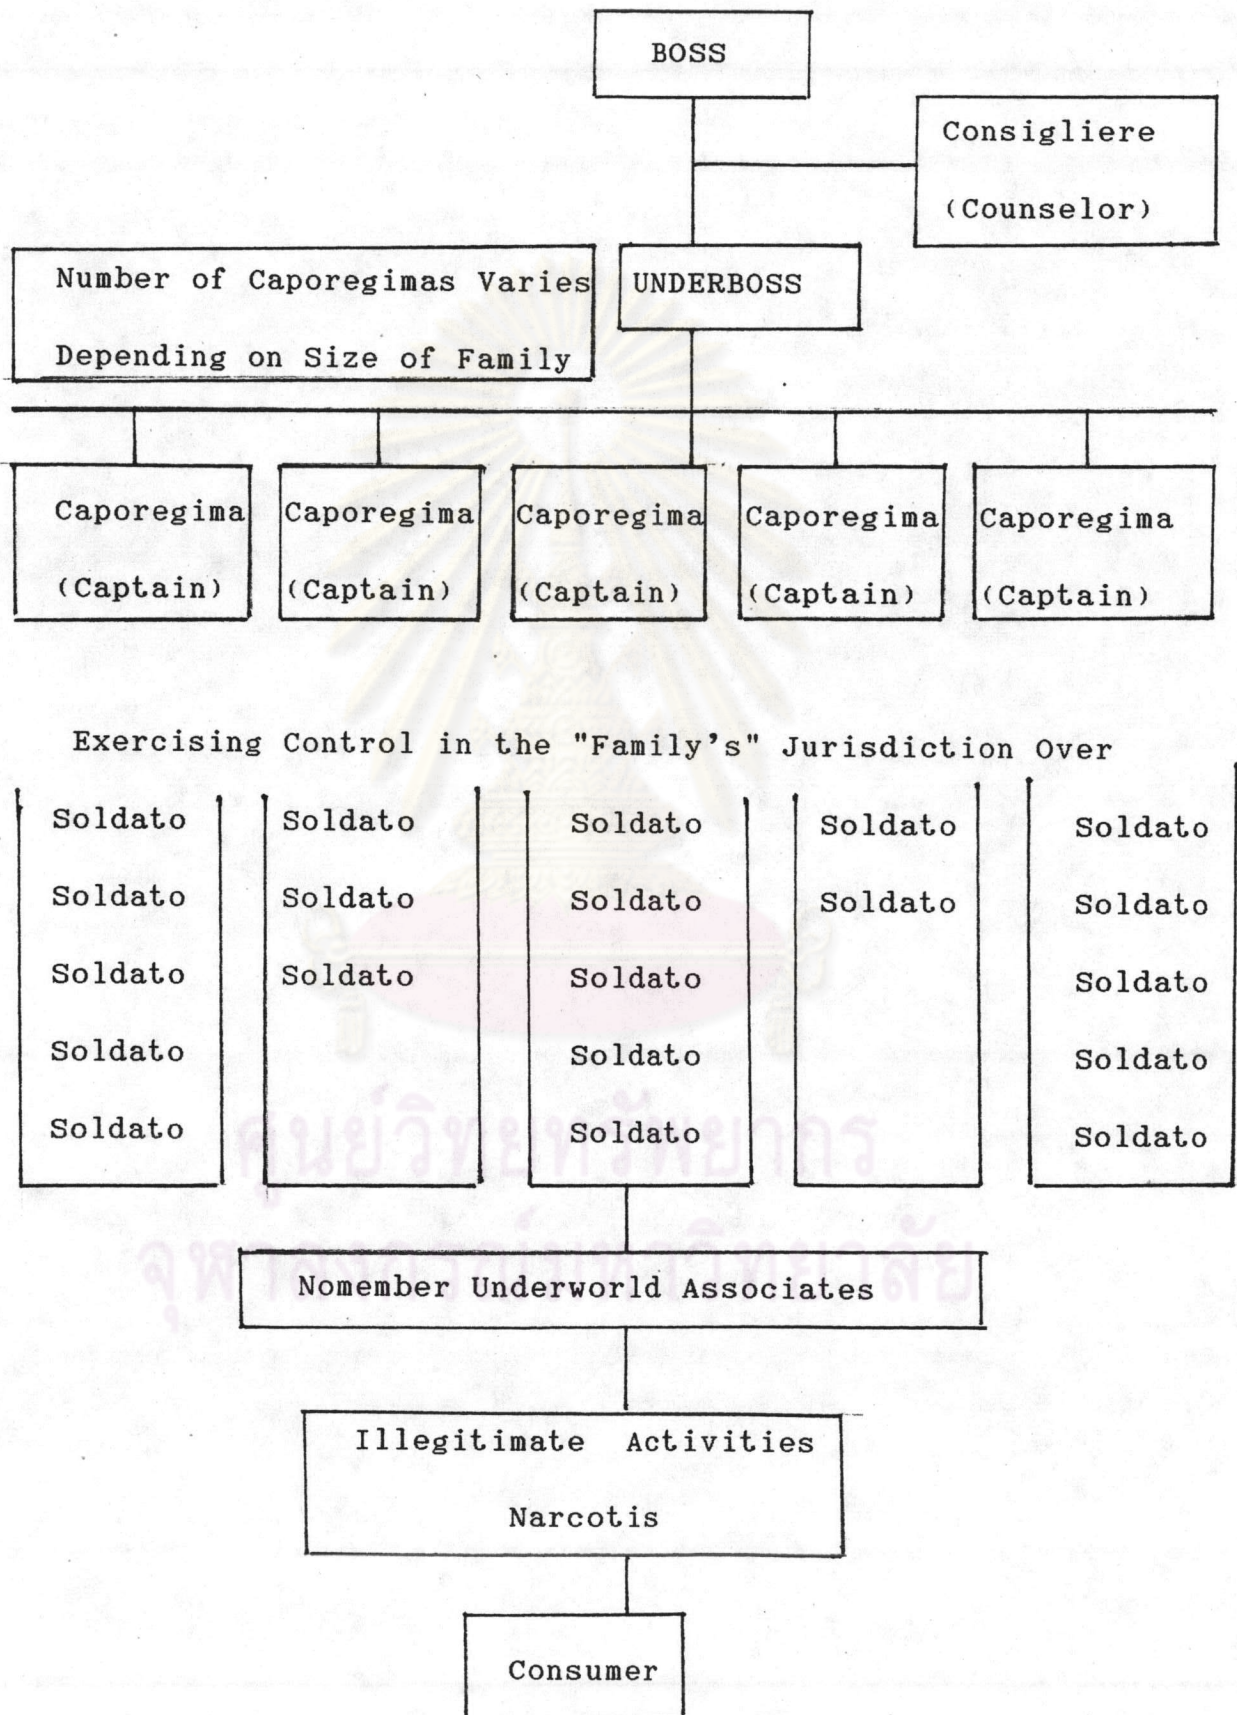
BOSS

Consigliere
(Counselor)

Number of Caporegimas Varies
Depending on Size of Family

UNDERBOSS

Caporegima
(Captain)

Caporegima
(Captain)

Caporegima
(Captain)

Caporegima
(Captain)

Caporegima
(Captain)

Exercising Control in the "Family's" Jurisdiction Over

Soldato
Soldato
Soldato
Soldato
Soldato

Soldato
Soldato
Soldato

Soldato
Soldato
Soldato
Soldato
Soldato

Soldato
Soldato

Soldato
Soldato
Soldato
Soldato
Soldato

ศูนย์วิทยทรัพยากร
จุฬาลงกรณ์มหาวิทยาลัย

Nomember Underworld Associates

Illegitimate Activities
Narcotis

Consumer